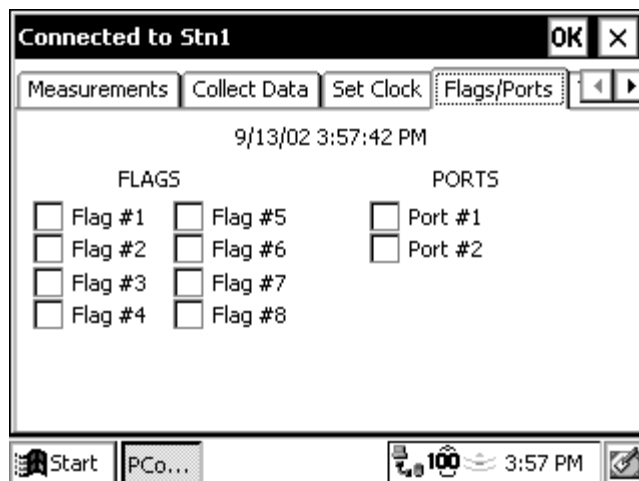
Connected to Stn1

OK ×

Measurements | Collect Data | Set Clock | Flags/Ports

9/13/02 3:57:42 PM

FLAGS

Flag #1
Flag #2
Flag #3
Flag #4

Flag #5
Flag #6
Flag #7
Flag #8

PORTS

Port #1
Port #2

Start | PCo...

3:57 PM